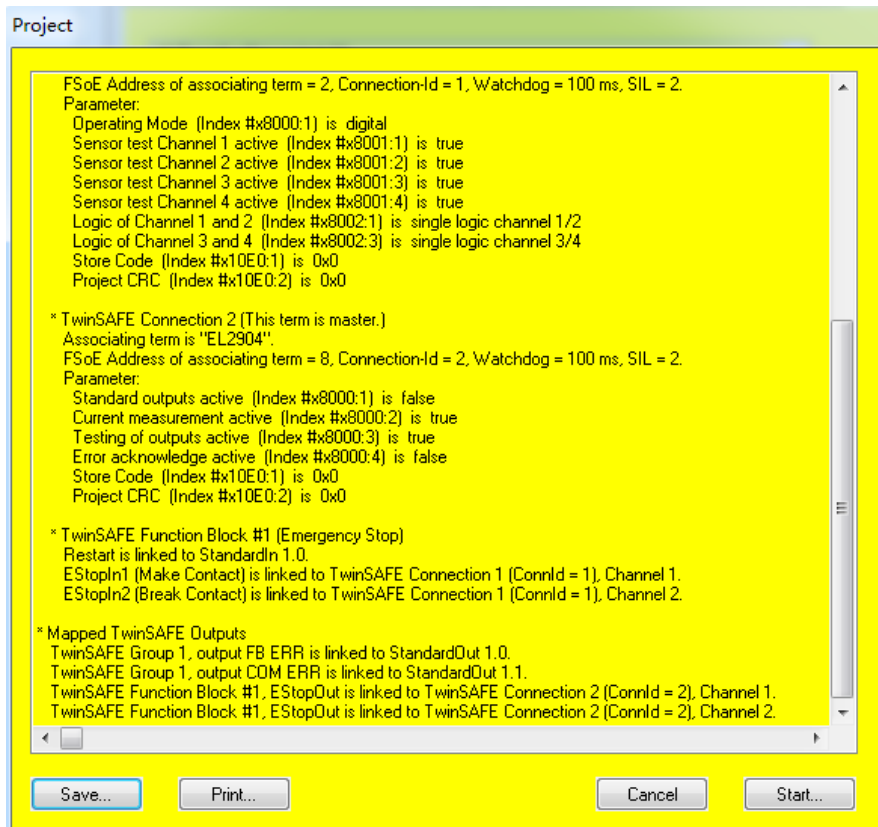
Project

FSoE Address of associating term = 2, Connection-Id = 1, Watchdog = 100 ms, SIL = 2.
Parameter:
Operating Mode (Index #x8000:1) is digital
Sensor test Channel 1 active (Index #x8001:1) is true
Sensor test Channel 2 active (Index #x8001:2) is true
Sensor test Channel 3 active (Index #x8001:3) is true
Sensor test Channel 4 active (Index #x8001:4) is true
Logic of Channel 1 and 2 (Index #x8002:1) is single logic channel 1/2
Logic of Channel 3 and 4 (Index #x8002:3) is single logic channel 3/4
Store Code (Index #x10E0:1) is 0x0
Project CRC (Index #x10E0:2) is 0x0

* TwinSAFE Connection 2 (This term is master.)
Associating term is "EL2904".
FSoE Address of associating term = 8, Connection-Id = 2, Watchdog = 100 ms, SIL = 2.
Parameter:
Standard outputs active (Index #x8000:1) is false
Current measurement active (Index #x8000:2) is true
Testing of outputs active (Index #x8000:3) is true
Error acknowledge active (Index #x8000:4) is false
Store Code (Index #x10E0:1) is 0x0
Project CRC (Index #x10E0:2) is 0x0

* TwinSAFE Function Block #1 (Emergency Stop)
Restart is linked to StandardIn 1.0.
EStopIn1 (Make Contact) is linked to TwinSAFE Connection 1 (ConnId = 1), Channel 1.
EStopIn2 (Break Contact) is linked to TwinSAFE Connection 1 (ConnId = 1), Channel 2.

* Mapped TwinSAFE Outputs
TwinSAFE Group 1, output FB ERR is linked to StandardOut 1.0.
TwinSAFE Group 1, output COM ERR is linked to StandardOut 1.1.
TwinSAFE Function Block #1, EStopOut is linked to TwinSAFE Connection 2 (ConnId = 2), Channel 1.
TwinSAFE Function Block #1, EStopOut is linked to TwinSAFE Connection 2 (ConnId = 2), Channel 2.

Save... Print... Cancel Start...